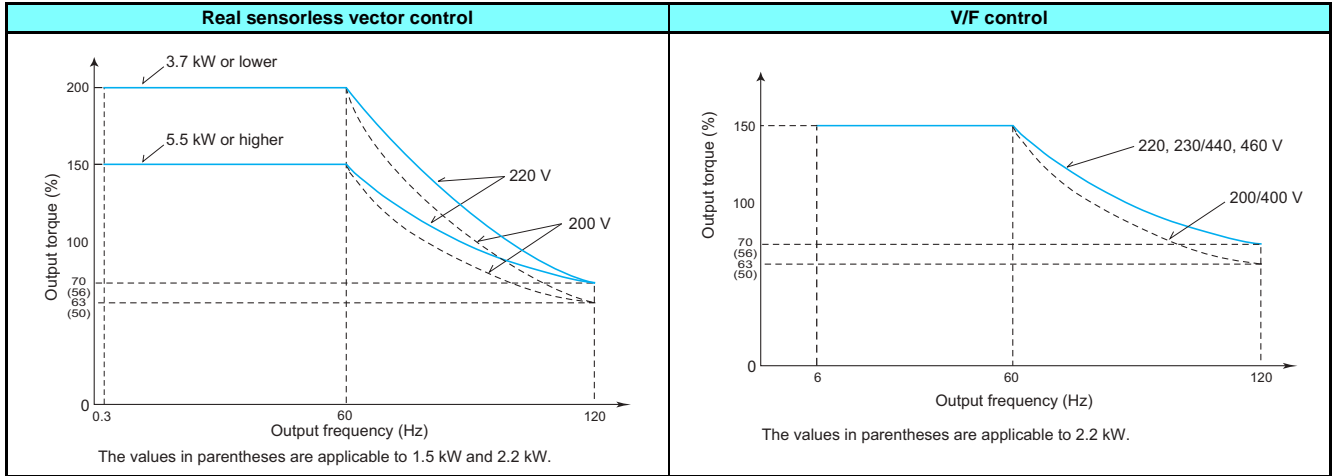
| Real sensorless vector control | V/F control |
|---|---|
| 3.7 kW or lower<br>5.5 kW or higher<br>220 V<br>200 V<br>Output torque (%)<br>200<br>150<br>100<br>70<br>(56)<br>63<br>(50)<br>0<br>0.3<br>60<br>120<br>Output frequency (Hz)<br>The values in parentheses are applicable to 1.5 kW and 2.2 kW. | Output torque (%)<br>150<br>100<br>70<br>(56)<br>63<br>(50)<br>0<br>220, 230/440, 460 V<br>200/400 V<br>6<br>60<br>120<br>Output frequency (Hz)<br>The values in parentheses are applicable to 2.2 kW. |